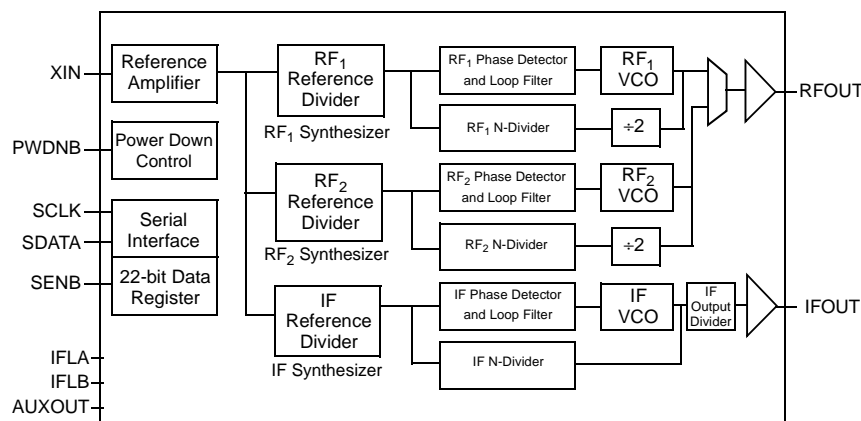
XIN
PWDNB
SCLK
SDATA
SENB
IFLA
IFLB
AUXOUT

Reference Amplifier

Power Down Control

Serial Interface

22-bit Data Register

$RF_1$ Reference Divider
$RF_1$ Synthesizer

$RF_2$ Reference Divider
$RF_2$ Synthesizer

IF Reference Divider
IF Synthesizer

$RF_1$ Phase Detector and Loop Filter
$RF_1$ N-Divider
$RF_2$ Phase Detector and Loop Filter
$RF_2$ N-Divider
IF Phase Detector and Loop Filter
IF N-Divider

$RF_1$ VCO
$\div 2$
$RF_2$ VCO
$\div 2$
IF VCO

IF Output Divider

RFOUT
IFOUT